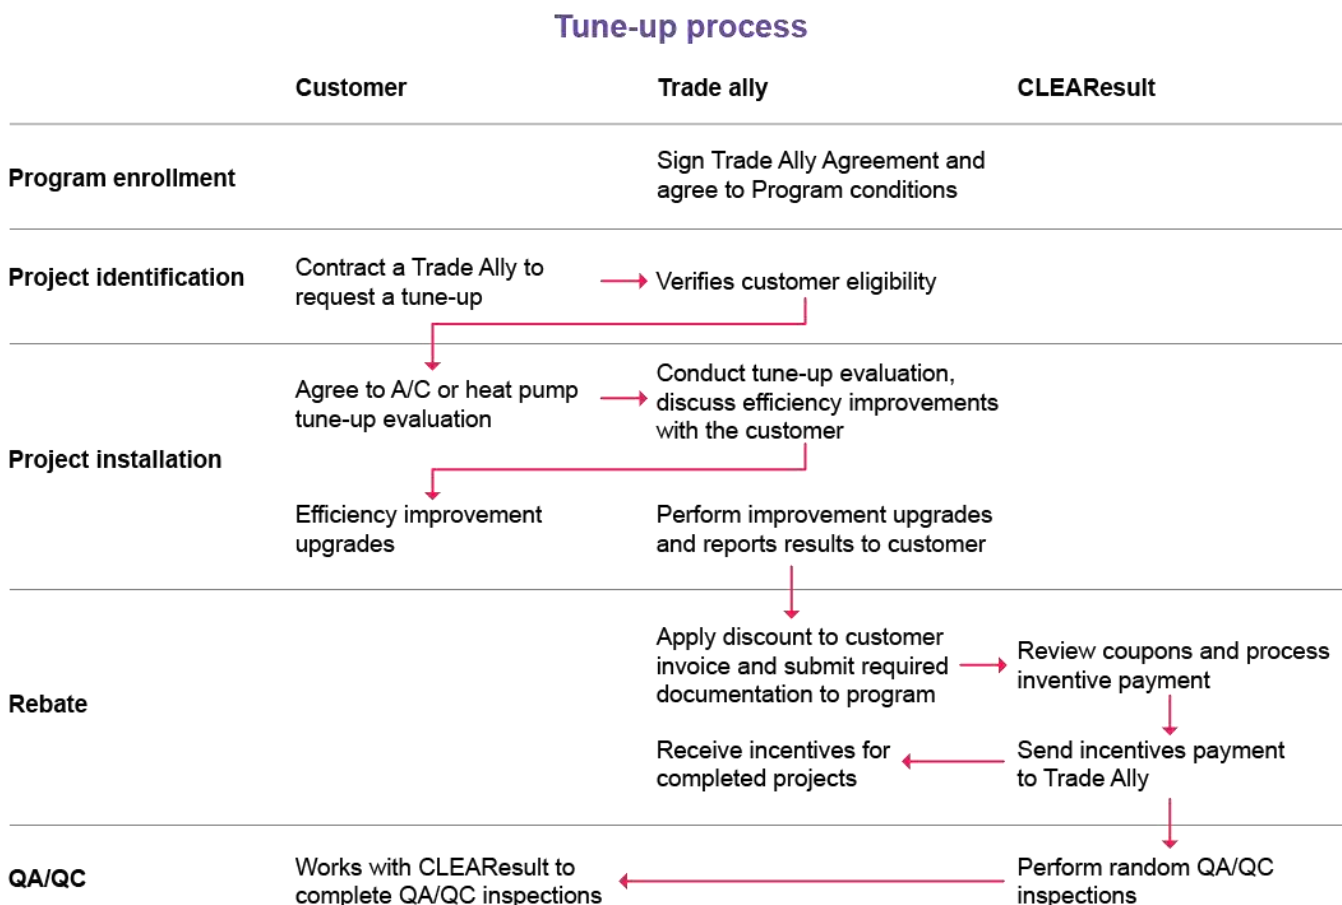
Tune-up process

| | Customer | Trade ally | CLEAResult |
|---|---|---|---|
| Program enrollment | | Sign Trade Ally Agreement and agree to Program conditions | |
| Project identification | Contract a Trade Ally to request a tune-up | Verifies customer eligibility | |
| Project installation | Agree to A/C or heat pump tune-up evaluation | Conduct tune-up evaluation, discuss efficiency improvements with the customer | |
| | Efficiency improvement upgrades | Perform improvement upgrades and reports results to customer | |
| Rebate | | Apply discount to customer invoice and submit required documentation to program | Review coupons and process inventive payment |
| | | Receive incentives for completed projects | Send incentives payment to Trade Ally |
| QA/QC | Works with CLEAResult to complete QA/QC inspections | | Perform random QA/QC inspections |